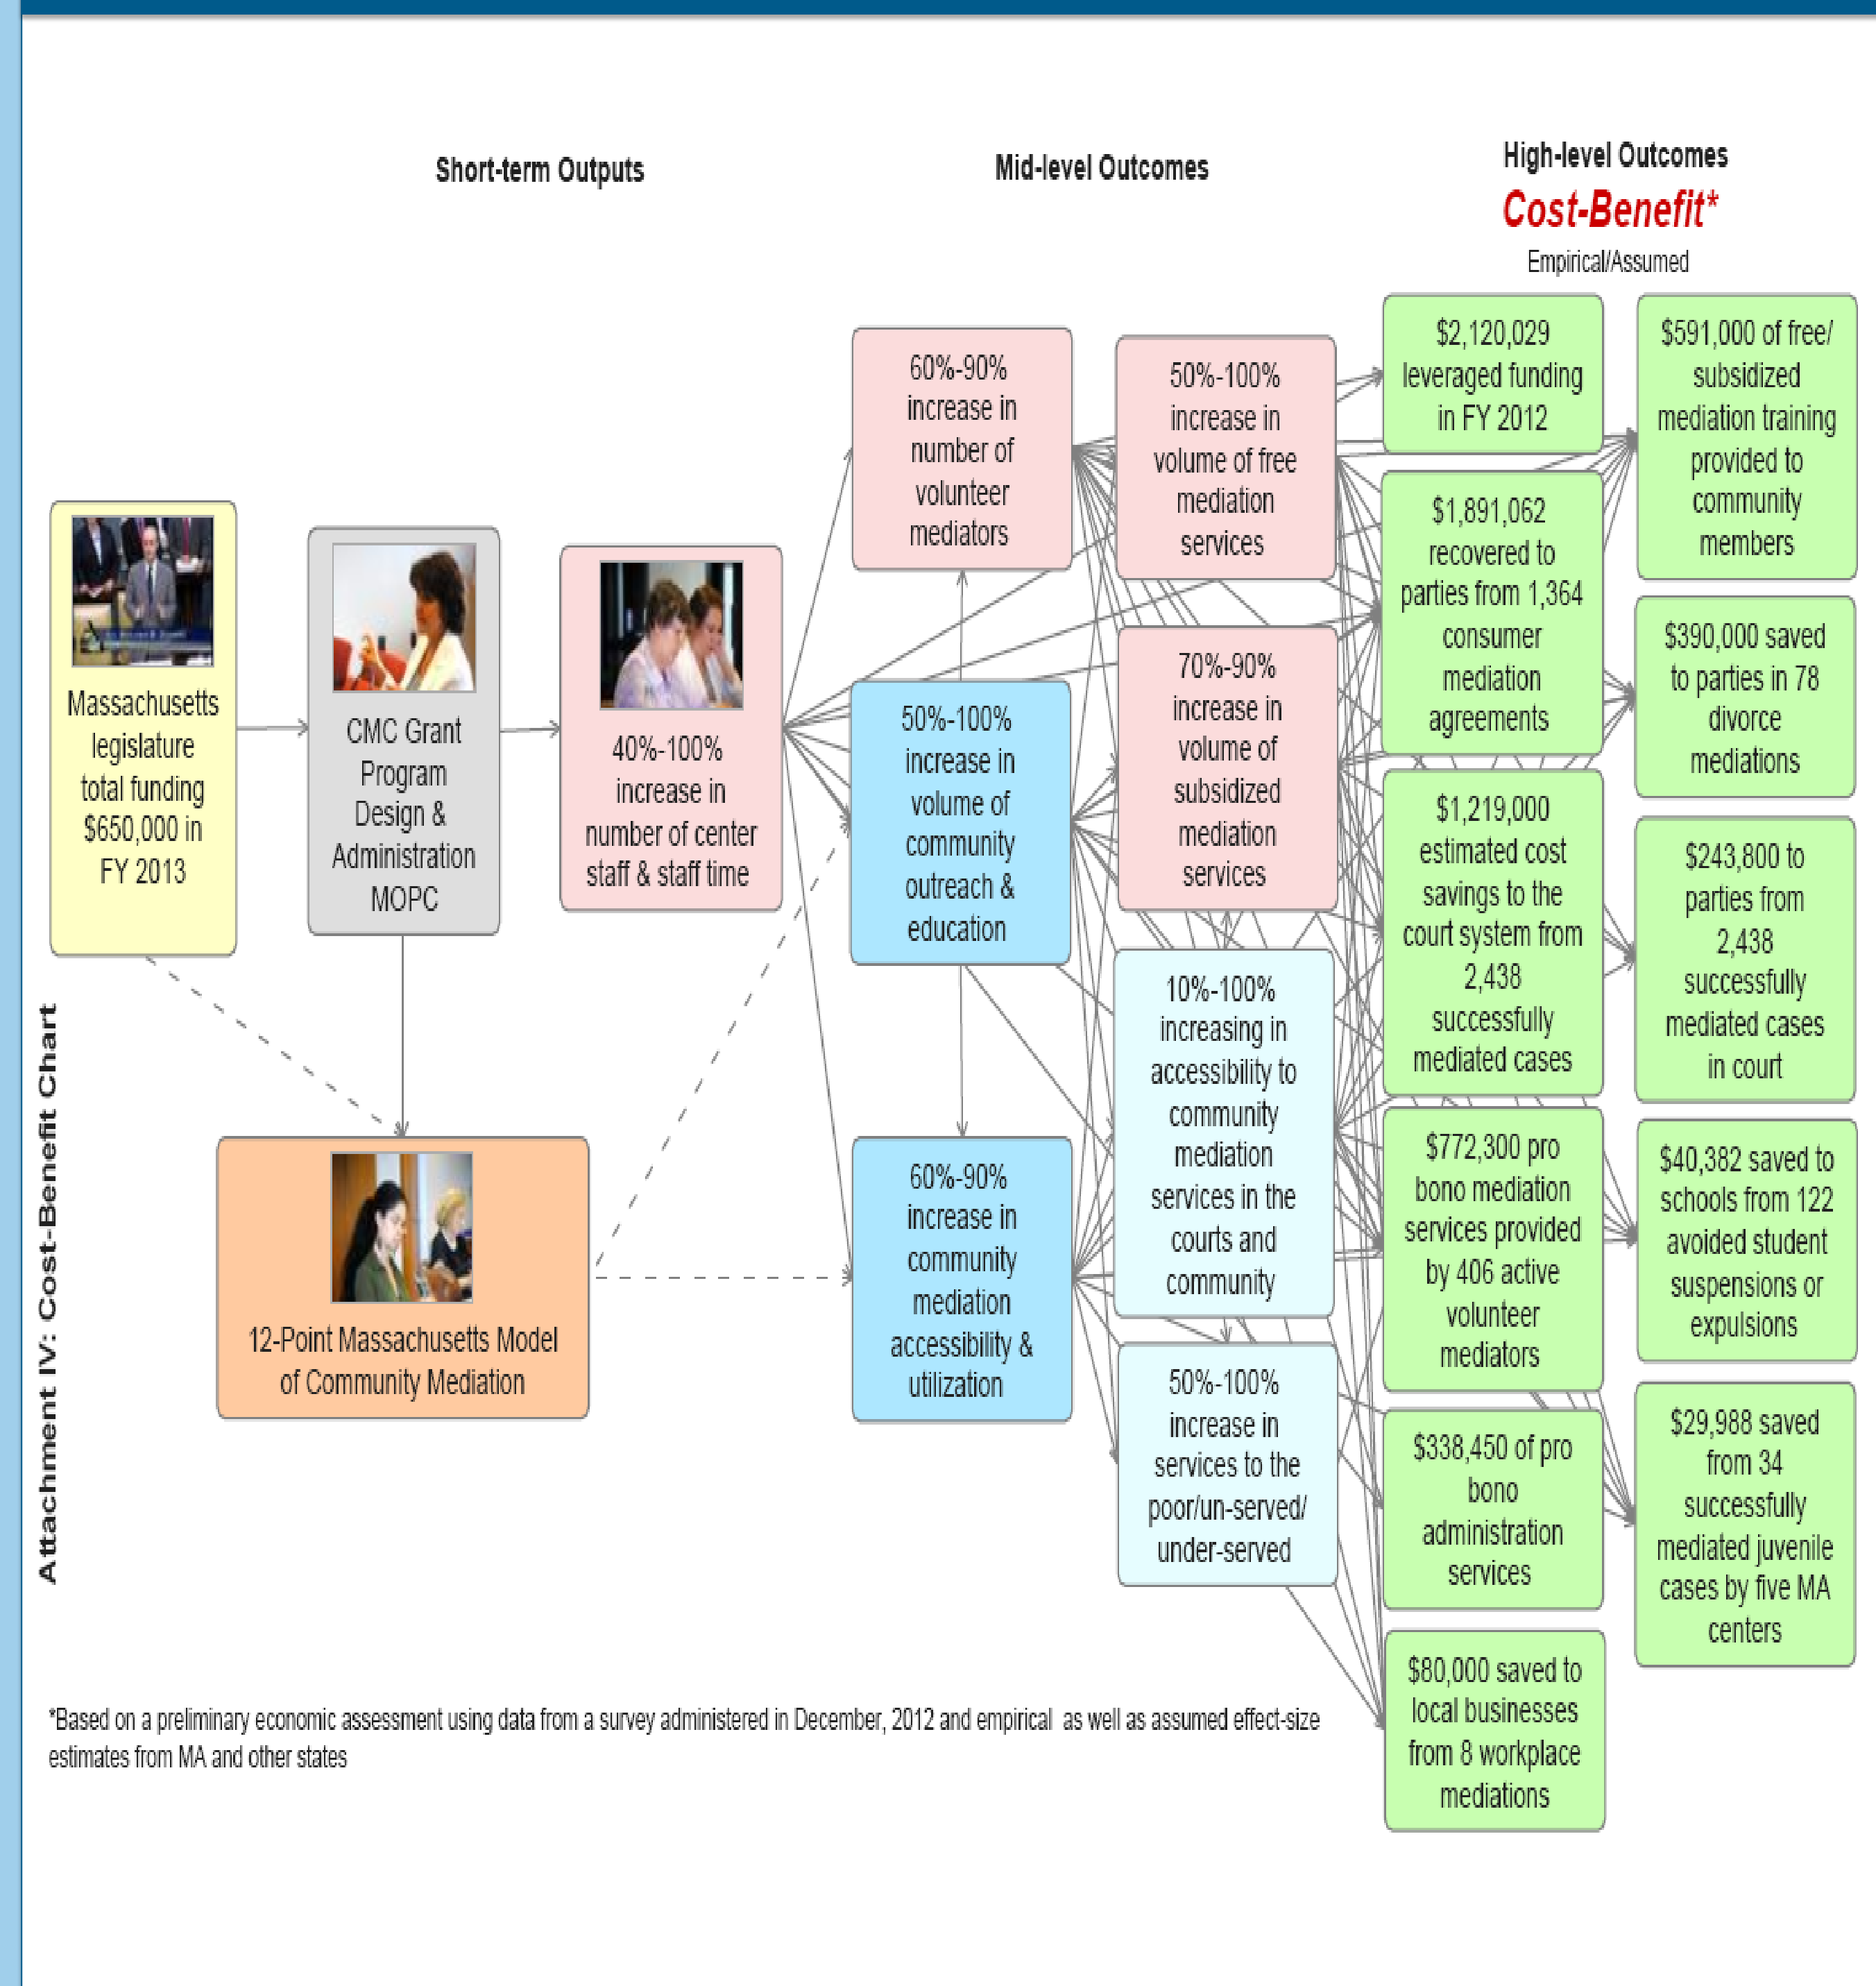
Attachment IV: Cost-Benefit Chart

Short-term Outputs

Mid-level Outcomes

High-level Outcomes
Cost-Benefit*
Empirical/Assumed

Massachusetts legislature total funding $650,000 in FY 2013

CMC Grant Program Design & Administration MOPC

40%-100% increase in number of center staff & staff time

12-Point Massachusetts Model of Community Mediation

60%-90% increase in number of volunteer mediators

50%-100% increase in volume of community outreach & education

60%-90% increase in community mediation accessibility & utilization

50%-100% increase in volume of free mediation services

70%-90% increase in volume of subsidized mediation services

10%-100% increasing in accessibility to community mediation services in the courts and community

50%-100% increase in services to the poor/un-served/ under-served

$2,120,029 leveraged funding in FY 2012

$1,891,062 recovered to parties from 1,364 consumer mediation agreements

$1,219,000 estimated cost savings to the court system from 2,438 successfully mediated cases

$772,300 pro bono mediation services provided by 406 active volunteer mediators

$338,450 of pro bono administration services

$80,000 saved to local businesses from 8 workplace mediations

$591,000 of free/ subsidized mediation training provided to community members

$390,000 saved to parties in 78 divorce mediations

$243,800 to parties from 2,438 successfully mediated cases in court

$40,382 saved to schools from 122 avoided student suspensions or expulsions

$29,988 saved from 34 successfully mediated juvenile cases by five MA centers

*Based on a preliminary economic assessment using data from a survey administered in December, 2012 and empirical as well as assumed effect-size estimates from MA and other states